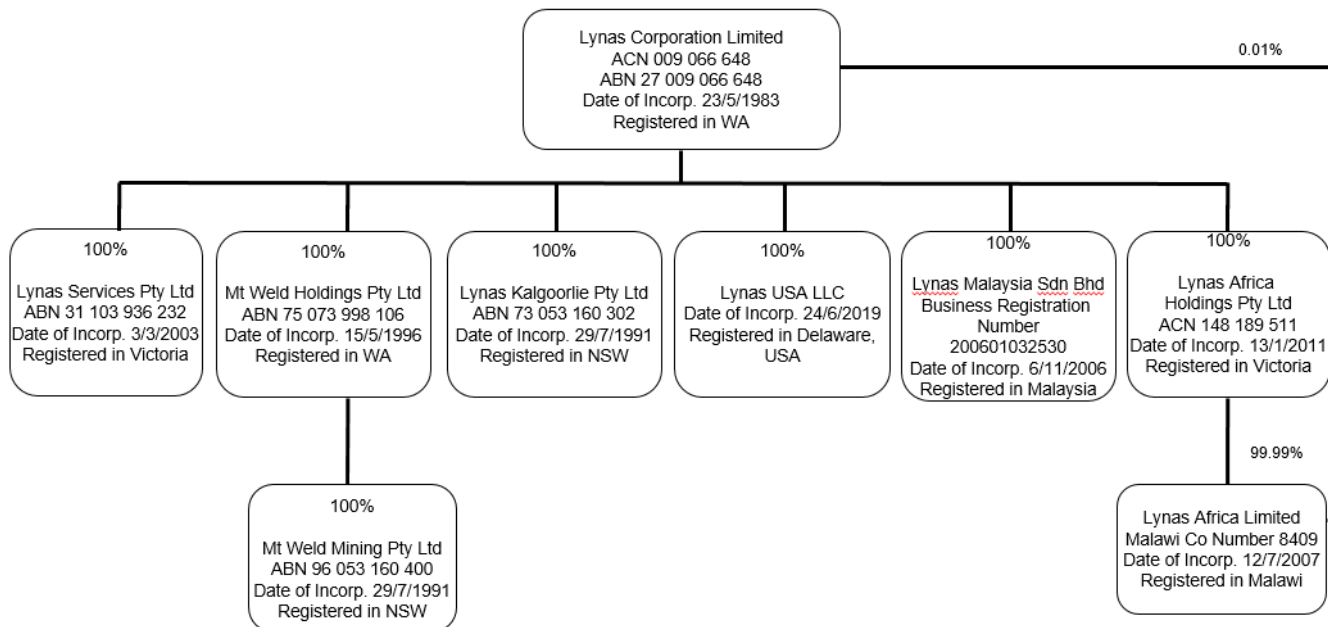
Lynas Corporation Limited
ACN 009 066 648
ABN 27 009 066 648
Date of Incorp. 23/5/1983
Registered in WA

0.01%

100%
Lynas Services Pty Ltd
ABN 31 103 936 232
Date of Incorp. 3/3/2003
Registered in Victoria

100%
Mt Weld Holdings Pty Ltd
ABN 75 073 998 106
Date of Incorp. 15/5/1996
Registered in WA

100%
Lynas Kalgoorlie Pty Ltd
ABN 73 053 160 302
Date of Incorp. 29/7/1991
Registered in NSW

100%
Lynas USA LLC
Date of Incorp. 24/6/2019
Registered in Delaware, USA

100%
Lynas Malaysia Sdn Bhd
Business Registration Number
200601032530
Date of Incorp. 6/11/2006
Registered in Malaysia

100%
Lynas Africa Holdings Pty Ltd
ACN 148 189 511
Date of Incorp. 13/1/2011
Registered in Victoria

100%
Mt Weld Mining Pty Ltd
ABN 96 053 160 400
Date of Incorp. 29/7/1991
Registered in NSW

99.99%

Lynas Africa Limited
Malawi Co Number 8409
Date of Incorp. 12/7/2007
Registered in Malawi